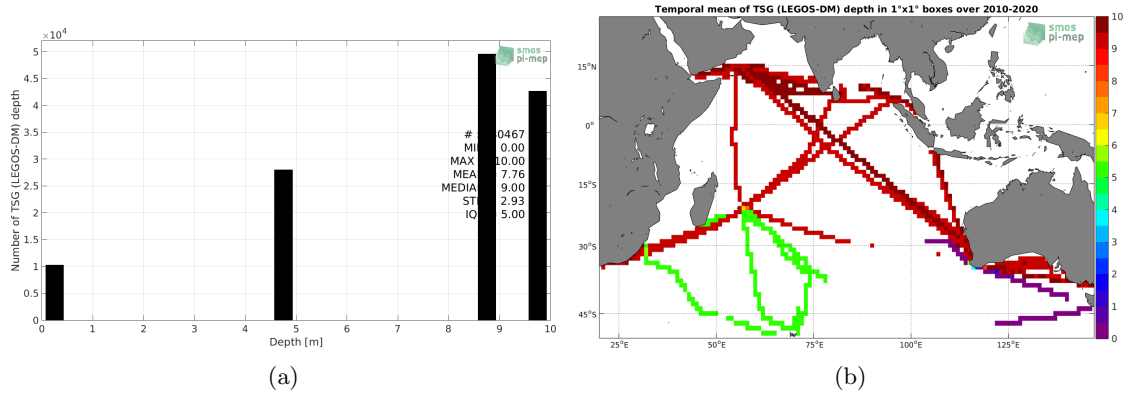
$\times10^4$
smos pi-mep
Number of TSG (LEGOS-DM) depth
5
4.5
4
3.5
3
2.5
2
1.5
1
0.5
0
# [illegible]0467
MI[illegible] 0.00
MAX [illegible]10.00
MEA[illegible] 7.76
MEDIA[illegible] 9.00
ST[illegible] 2.93
IQ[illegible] 5.00
0 1 2 3 4 5 6 7 8 9 10
Depth [m]
(a)

Temporal mean of TSG (LEGOS-DM) depth in 1°x1° boxes over 2010-2020
smos pi-mep
15°N
0°
15°S
30°S
45°S
25°E 50°E 75°E 100°E 125°E
10
9
8
7
6
5
4
3
2
1
0
(b)